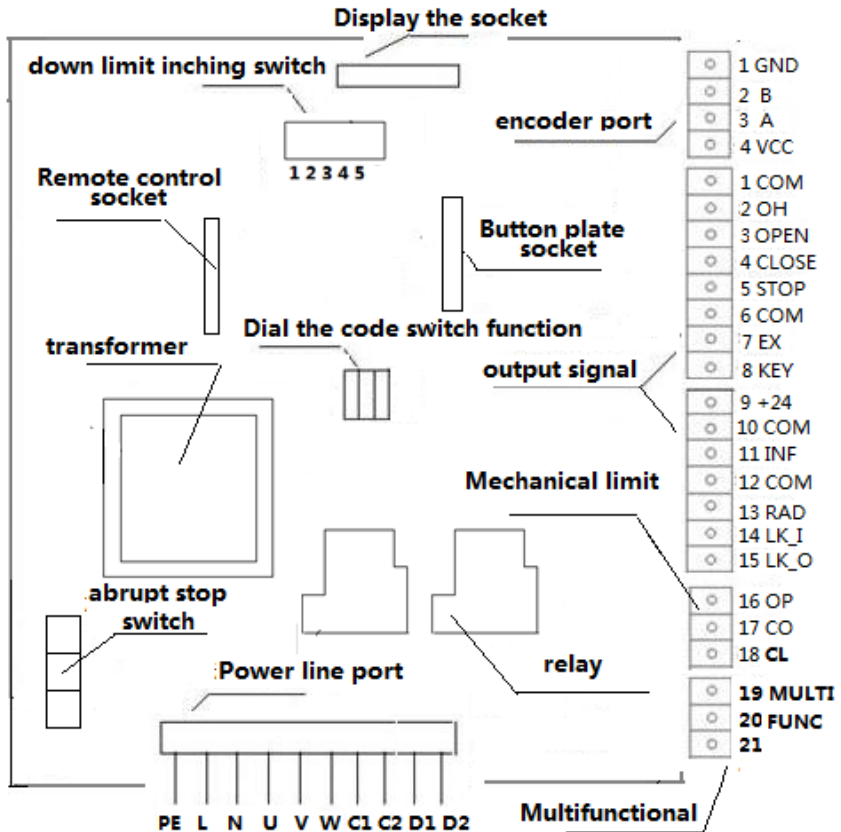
Display the socket

down limit inching switch

1 2 3 4 5

Remote control socket

Button plate socket

Dial the code switch function

transformer

output signal

Mechanical limit

abrupt stop switch

Power line port

relay

Multifunctional

encoder port

1 GND
2 B
3 A
4 VCC

1 COM
2 OH
3 OPEN
4 CLOSE
5 STOP
6 COM
7 EX
8 KEY

9 +24
10 COM
11 INF
12 COM
13 RAD
14 LK_I
15 LK_O

16 OP
17 CO
18 CL

19 MULTI
20 FUNC
21

PE L N U V W C1 C2 D1 D2